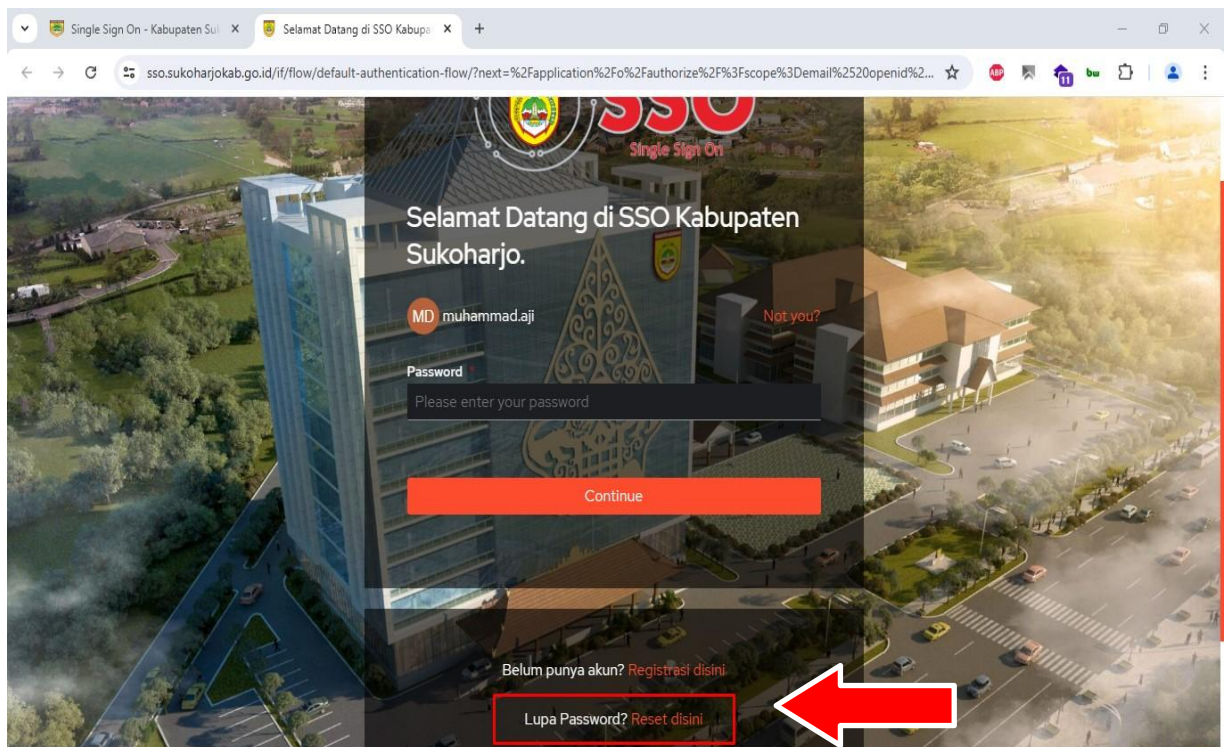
Single Sign On - Kabupaten Su ×
Selamat Datang di SSO Kabupa ×
+

sso.sukoharjokab.go.id/if/flow/default-authentication-flow/?next=%2Fapplication%2Fo%2Fauthorize%2F%3Fscope%3Demail%2520openid%2...

SSO
Single Sign On

Selamat Datang di SSO Kabupaten Sukoharjo.

MD muhammad.aji
Not you?

Password *
Please enter your password

Continue

Belum punya akun? Registrasi disini

Lupa Password? Reset disini